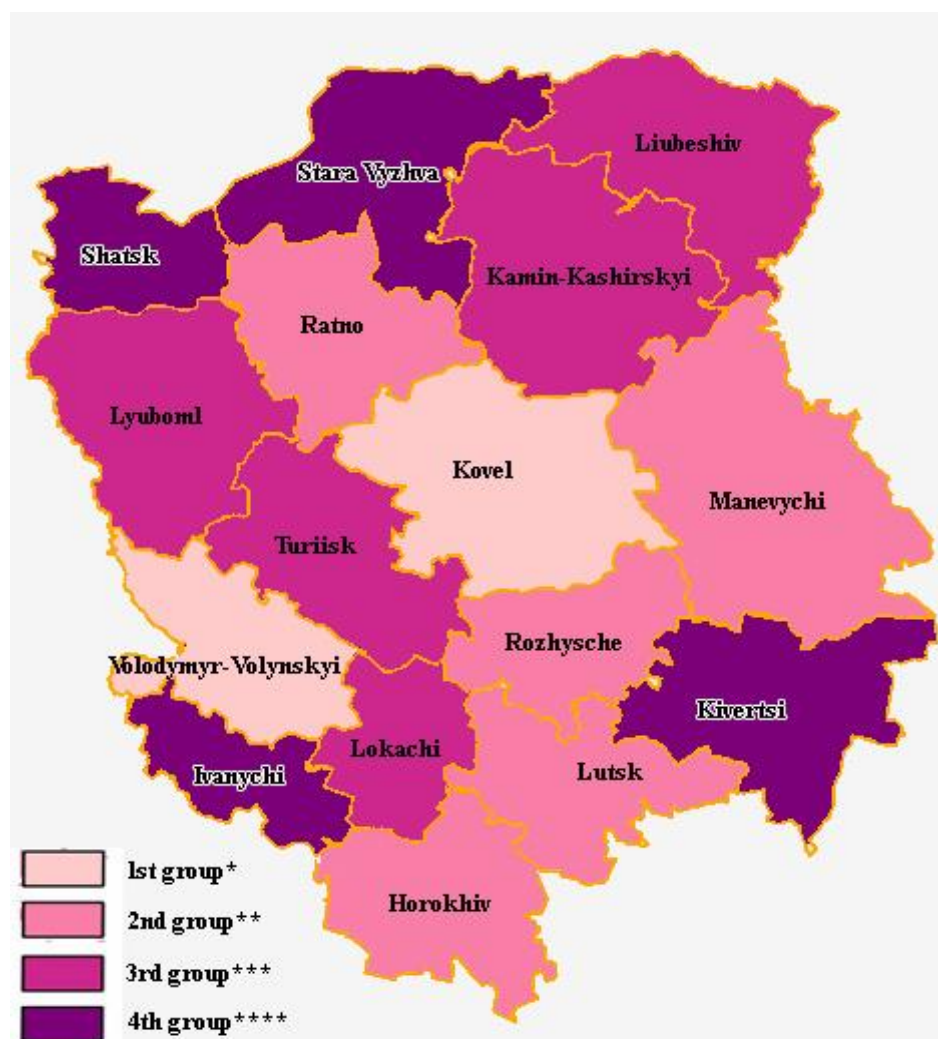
Liubeshiv
Stara Vyzhva
Shatsk
Kamin-Kashirskyi
Ratno
Lyuboml
Kovel
Manevychi
Turiisk
Rozhysche
Volodymyr-Volynskyi
Kivertsi
Lokachi
Ivanychi
Lutsk
Horokhiv

1st group *
2nd group **
3rd group ***
4th group ****